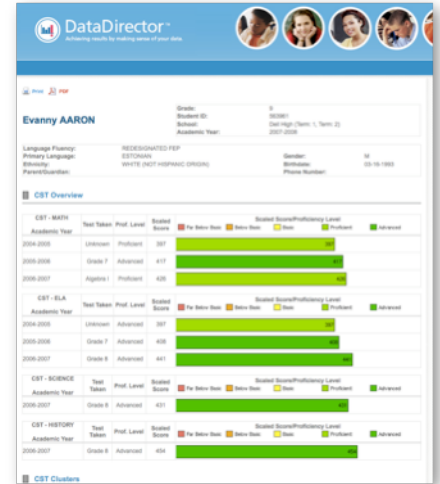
DataDirector™
Achieving results by making sense of your data

Print PDF

Evanny AARON

Grade: 8
Student ID: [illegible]
School: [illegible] High (Term 1, Term 2)
Academic Year: 2007-2008

Language Fluency: REDESIGNATED FEP
Primary Language: ESTONIAN
Ethnicity: WHITE (NOT HISPANIC ORIGIN)
Parent/Guardian:

Gender: M
Birthdate: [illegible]
Phone Number:

CST Overview

| CST - MATH Academic Year | Test Taken | Prof. Level | Scaled Score | Scaled Score/Proficiency Level |
|---|---|---|---|---|
| 2004-2005 | Unknown | Proficient | 397 | 397 |
| 2005-2006 | Grade 7 | Advanced | 417 | 417 |
| 2006-2007 | Algebra I | Proficient | 426 | 426 |

Far Below Basic | Below Basic | Basic | Proficient | Advanced

| CST - ELA Academic Year | Test Taken | Prof. Level | Scaled Score | Scaled Score/Proficiency Level |
|---|---|---|---|---|
| 2004-2005 | Unknown | Advanced | 397 | 397 |
| 2005-2006 | Grade 7 | Advanced | 408 | 408 |
| 2006-2007 | Grade 8 | Advanced | 441 | 441 |

Far Below Basic | Below Basic | Basic | Proficient | Advanced

| CST - SCIENCE Academic Year | Test Taken | Prof. Level | Scaled Score | Scaled Score/Proficiency Level |
|---|---|---|---|---|
| 2006-2007 | Grade 8 | Advanced | 431 | 431 |

Far Below Basic | Below Basic | Basic | Proficient | Advanced

| CST - HISTORY Academic Year | Test Taken | Prof. Level | Scaled Score | Scaled Score/Proficiency Level |
|---|---|---|---|---|
| 2006-2007 | Grade 8 | Advanced | 404 | 404 |

Far Below Basic | Below Basic | Basic | Proficient | Advanced

CST Clusters